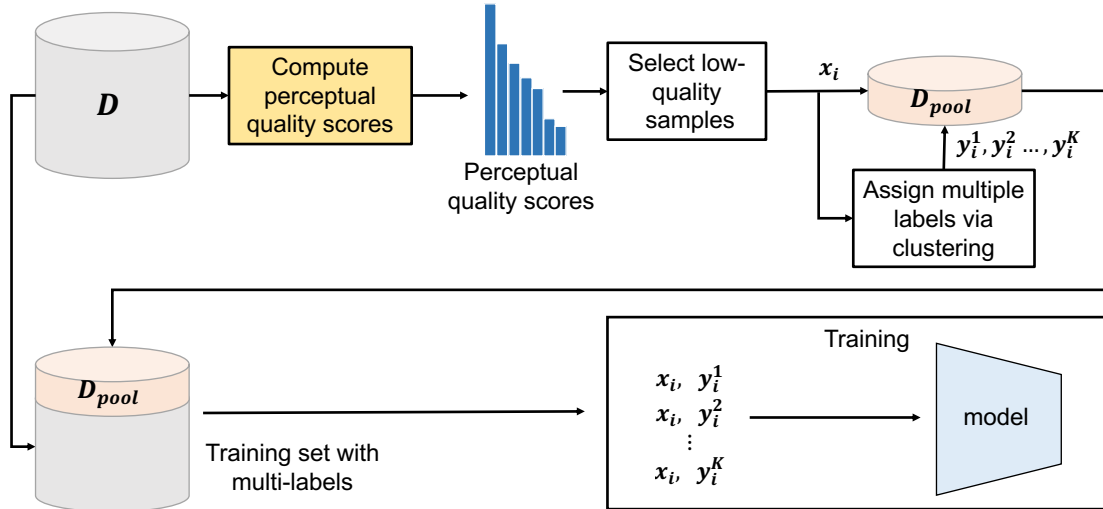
$\boldsymbol{D}$

Compute perceptual quality scores

Perceptual quality scores

Select low-quality samples

$\boldsymbol{x_i}$

$\boldsymbol{D_{pool}}$

$\boldsymbol{y_i^1, y_i^2 ..., y_i^K}$

Assign multiple labels via clustering

$\boldsymbol{D_{pool}}$

Training set with multi-labels

Training

$\boldsymbol{x_i,\ y_i^1}$
$\boldsymbol{x_i,\ y_i^2}$
$\vdots$
$\boldsymbol{x_i,\ y_i^K}$

model